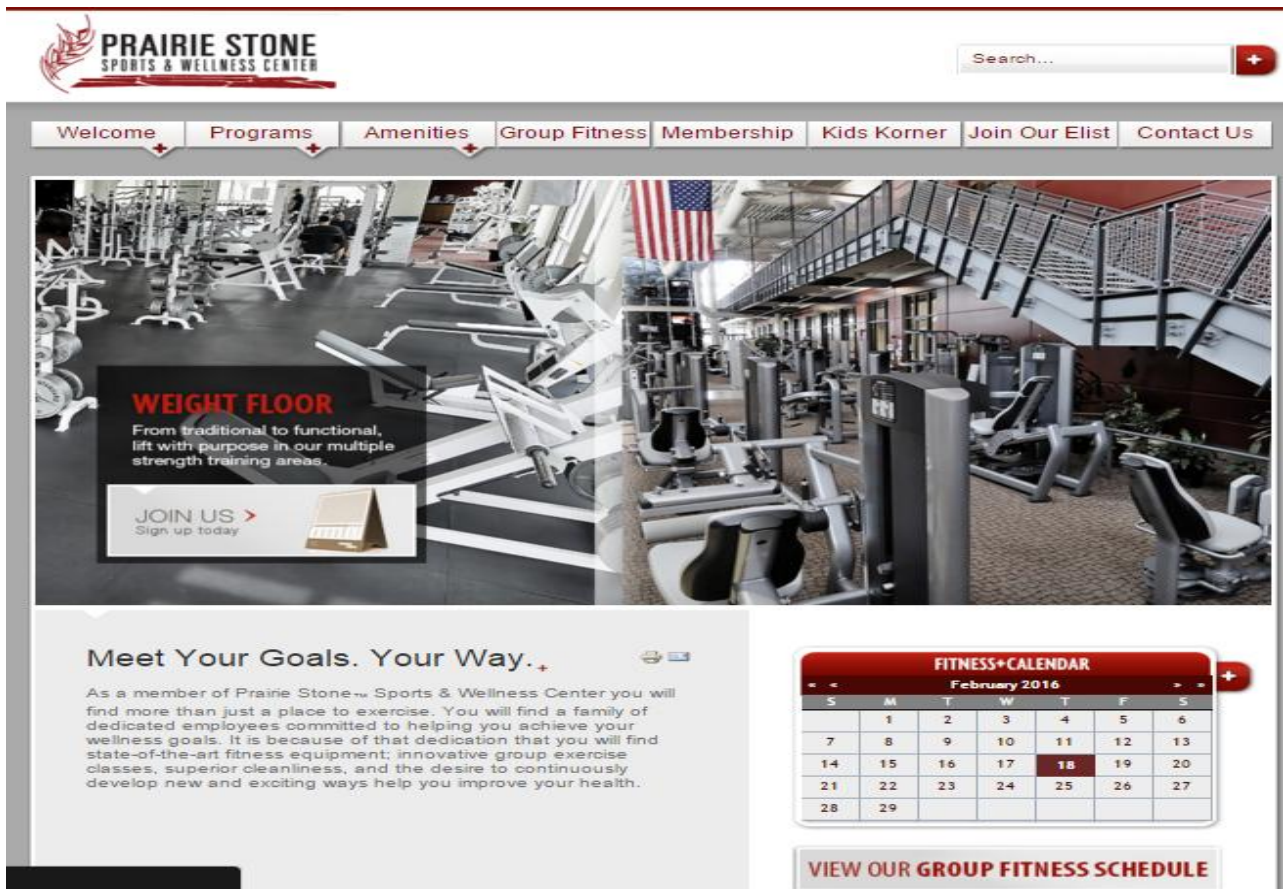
PRAIRIE STONE
SPORTS & WELLNESS CENTER

Search...

Welcome | Programs | Amenities | Group Fitness | Membership | Kids Korner | Join Our Elist | Contact Us

WEIGHT FLOOR
From traditional to functional, lift with purpose in our multiple strength training areas.

JOIN US >
Sign up today

Meet Your Goals. Your Way.

As a member of Prairie Stone™ Sports & Wellness Center you will find more than just a place to exercise. You will find a family of dedicated employees committed to helping you achieve your wellness goals. It is because of that dedication that you will find state-of-the-art fitness equipment; innovative group exercise classes, superior cleanliness, and the desire to continuously develop new and exciting ways help you improve your health.

FITNESS+CALENDAR

« ‹ February 2016 › »

| S | M | T | W | T | F | S |
|---|---|---|---|---|---|---|
| | 1 | 2 | 3 | 4 | 5 | 6 |
| 7 | 8 | 9 | 10 | 11 | 12 | 13 |
| 14 | 15 | 16 | 17 | 18 | 19 | 20 |
| 21 | 22 | 23 | 24 | 25 | 26 | 27 |
| 28 | 29 | | | | | |

VIEW OUR GROUP FITNESS SCHEDULE